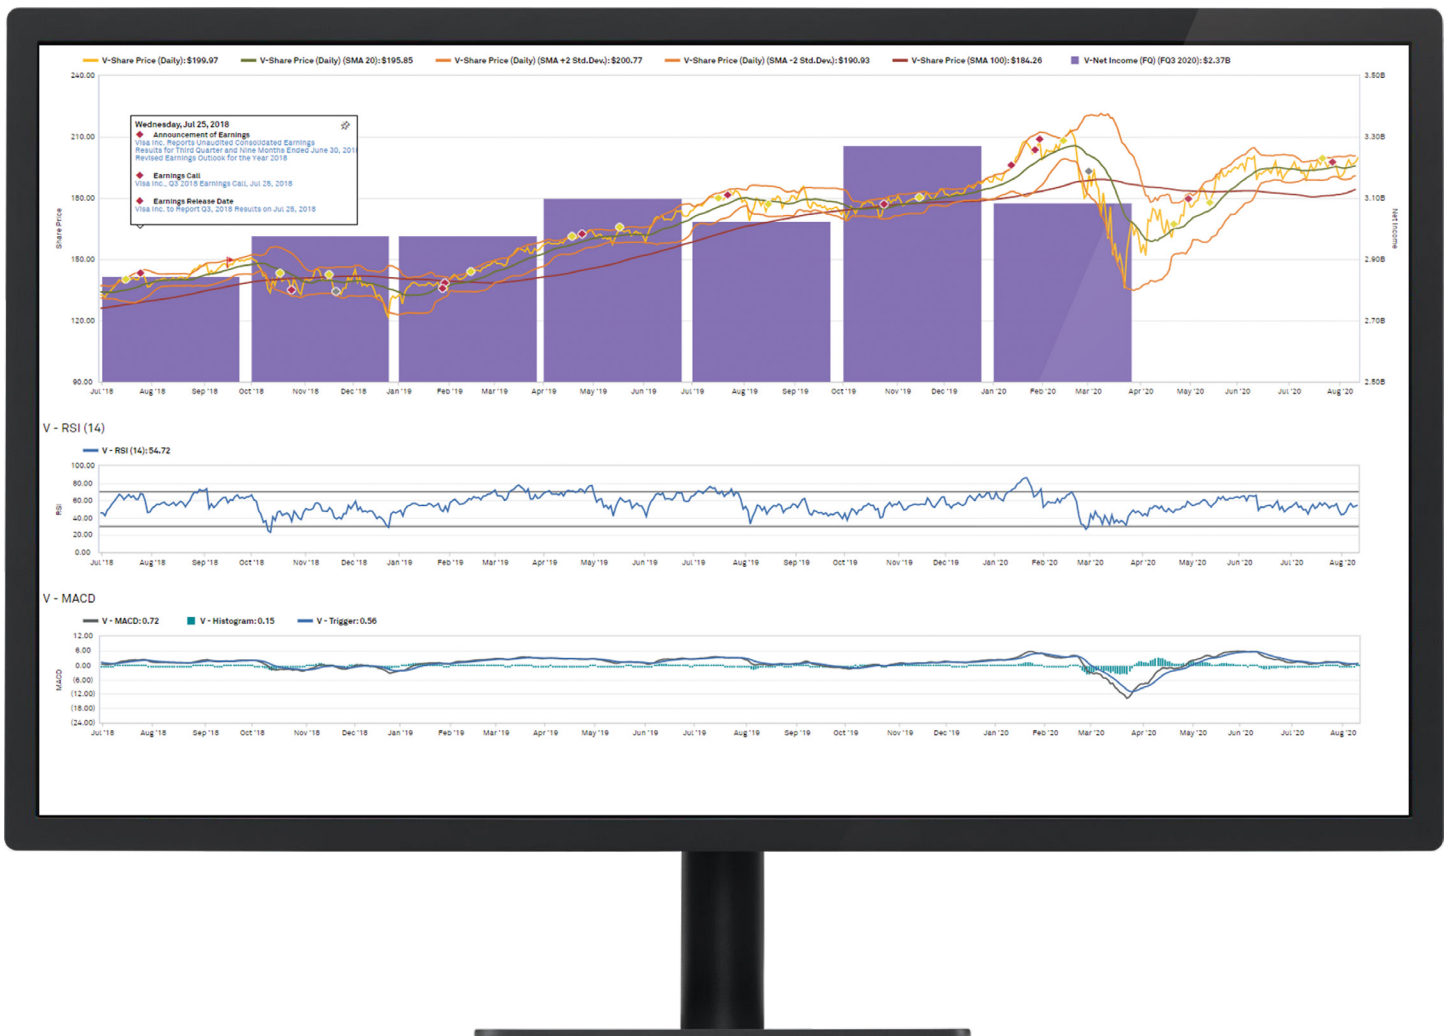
V-Share Price (Daily):$199.97 V-Share Price (Daily) (SMA 20):$195.85 V-Share Price (Daily) (SMA +2 Std.Dev.):$200.77 V-Share Price (Daily) (SMA -2 Std.Dev.):$190.93 V-Share Price (SMA 100):$184.26 V-Net Income (FQ) (FQ3 2020):$2.37B

Wednesday, Jul 25, 2018
Announcement of Earnings
Visa Inc. Reports Unaudited Consolidated Earnings Results for Third Quarter and Nine Months Ended June 30, 2018
Revised Earnings Outlook for the Year 2018
Earnings Call
Visa Inc., Q3 2018 Earnings Call, Jul 25, 2018
Earnings Release Date
Visa Inc. to Report Q3, 2018 Results on Jul 25, 2018

Share Price
240.00
210.00
180.00
150.00
120.00
90.00

Net Income
3.50B
3.30B
3.10B
2.90B
2.70B
2.50B

Jul '18 Aug '18 Sep '18 Oct '18 Nov '18 Dec '18 Jan '19 Feb '19 Mar '19 Apr '19 May '19 Jun '19 Jul '19 Aug '19 Sep '19 Oct '19 Nov '19 Dec '19 Jan '20 Feb '20 Mar '20 Apr '20 May '20 Jun '20 Jul '20 Aug '20

V - RSI (14)
V - RSI (14):54.72
RSI
100.00
80.00
60.00
40.00
20.00
0.00
Jul '18 Aug '18 Sep '18 Oct '18 Nov '18 Dec '18 Jan '19 Feb '19 Mar '19 Apr '19 May '19 Jun '19 Jul '19 Aug '19 Sep '19 Oct '19 Nov '19 Dec '19 Jan '20 Feb '20 Mar '20 Apr '20 May '20 Jun '20 Jul '20 Aug '20

V - MACD
V - MACD:0.72 V - Histogram:0.15 V - Trigger:0.56
MACD
12.00
6.00
0.00
(6.00)
(12.00)
(18.00)
(24.00)
Jul '18 Aug '18 Sep '18 Oct '18 Nov '18 Dec '18 Jan '19 Feb '19 Mar '19 Apr '19 May '19 Jun '19 Jul '19 Aug '19 Sep '19 Oct '19 Nov '19 Dec '19 Jan '20 Feb '20 Mar '20 Apr '20 May '20 Jun '20 Jul '20 Aug '20